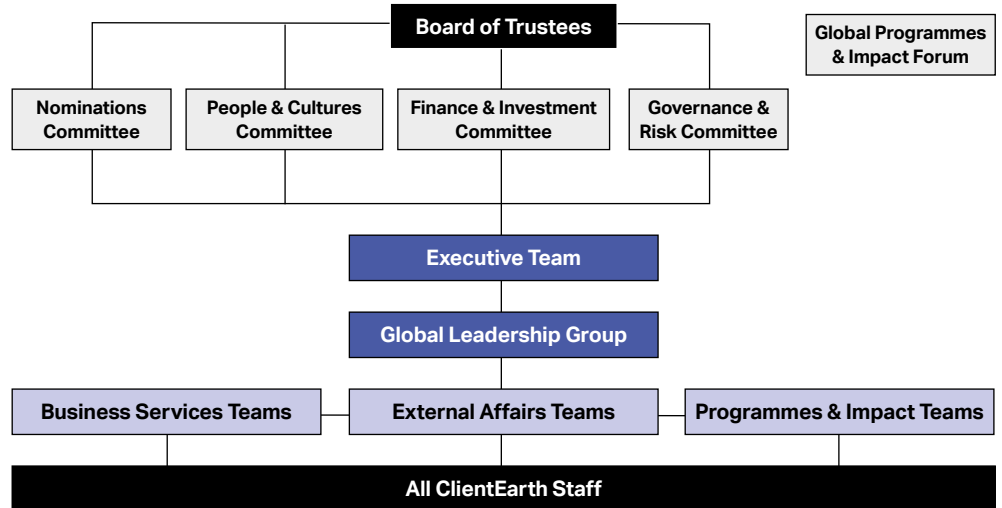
Board of Trustees

Global Programmes & Impact Forum

Nominations Committee

People & Cultures Committee

Finance & Investment Committee

Governance & Risk Committee

Executive Team

Global Leadership Group

Business Services Teams

External Affairs Teams

Programmes & Impact Teams

All ClientEarth Staff